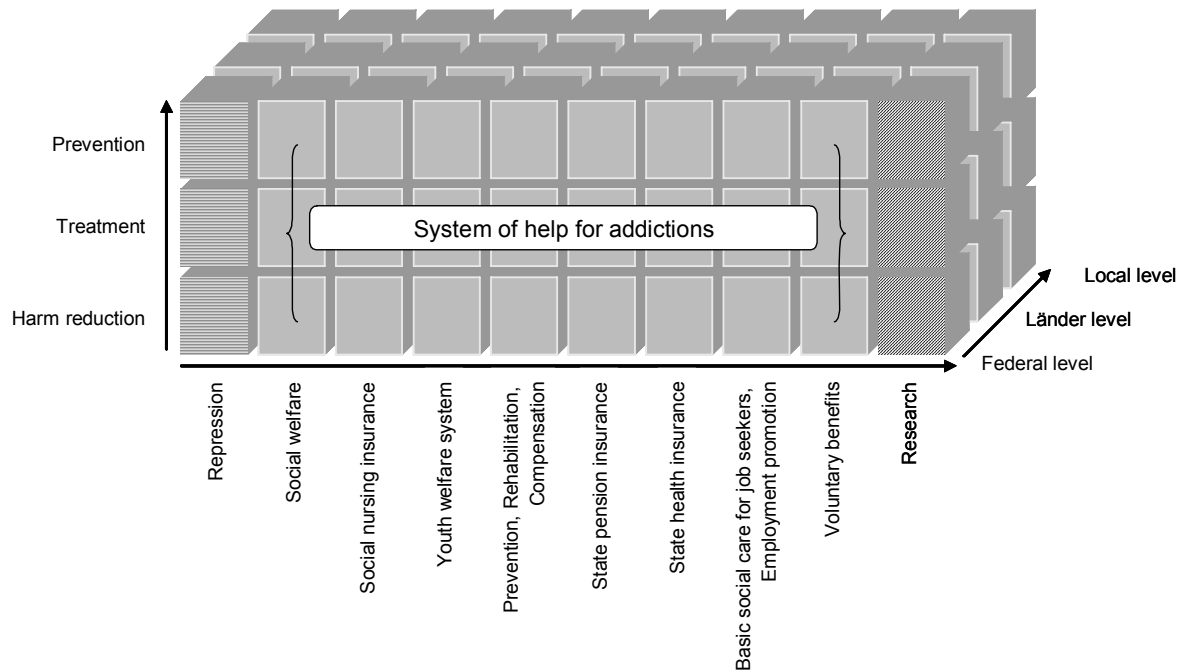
Prevention
Treatment
Harm reduction

System of help for addictions

Local level
Länder level
Federal level

Repression
Social welfare
Social nursing insurance
Youth welfare system
Prevention, Rehabilitation, Compensation
State pension insurance
State health insurance
Basic social care for job seekers, Employment promotion
Voluntary benefits
Research